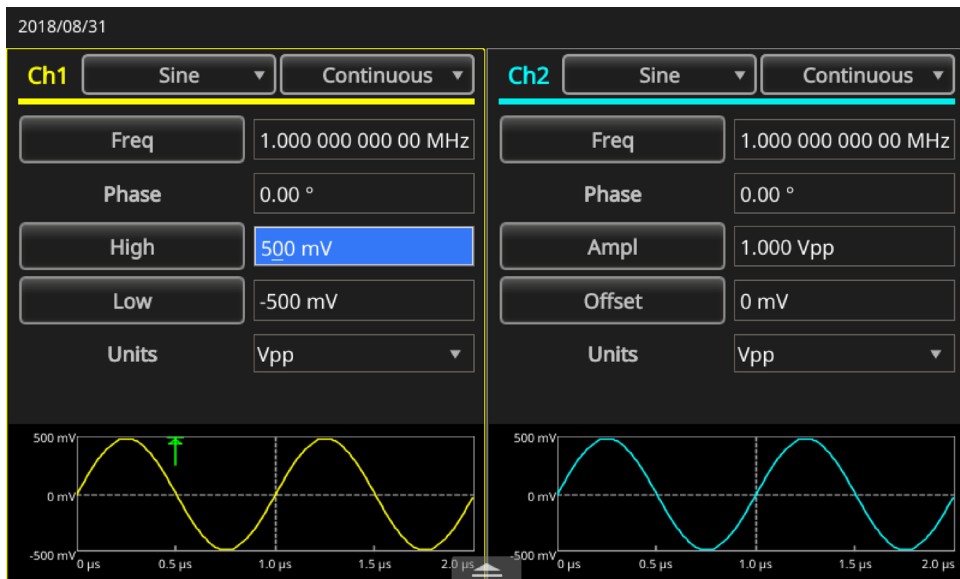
2018/08/31

Ch1 Sine Continuous

Freq 1.000 000 000 00 MHz

Phase 0.00 °

High 500 mV

Low -500 mV

Units Vpp

500 mV
0 mV
-500 mV
0 µs 0.5 µs 1.0 µs 1.5 µs 2.0 µs

Ch2 Sine Continuous

Freq 1.000 000 000 00 MHz

Phase 0.00 °

Ampl 1.000 Vpp

Offset 0 mV

Units Vpp

500 mV
0 mV
-500 mV
0 µs 0.5 µs 1.0 µs 1.5 µs 2.0 µs